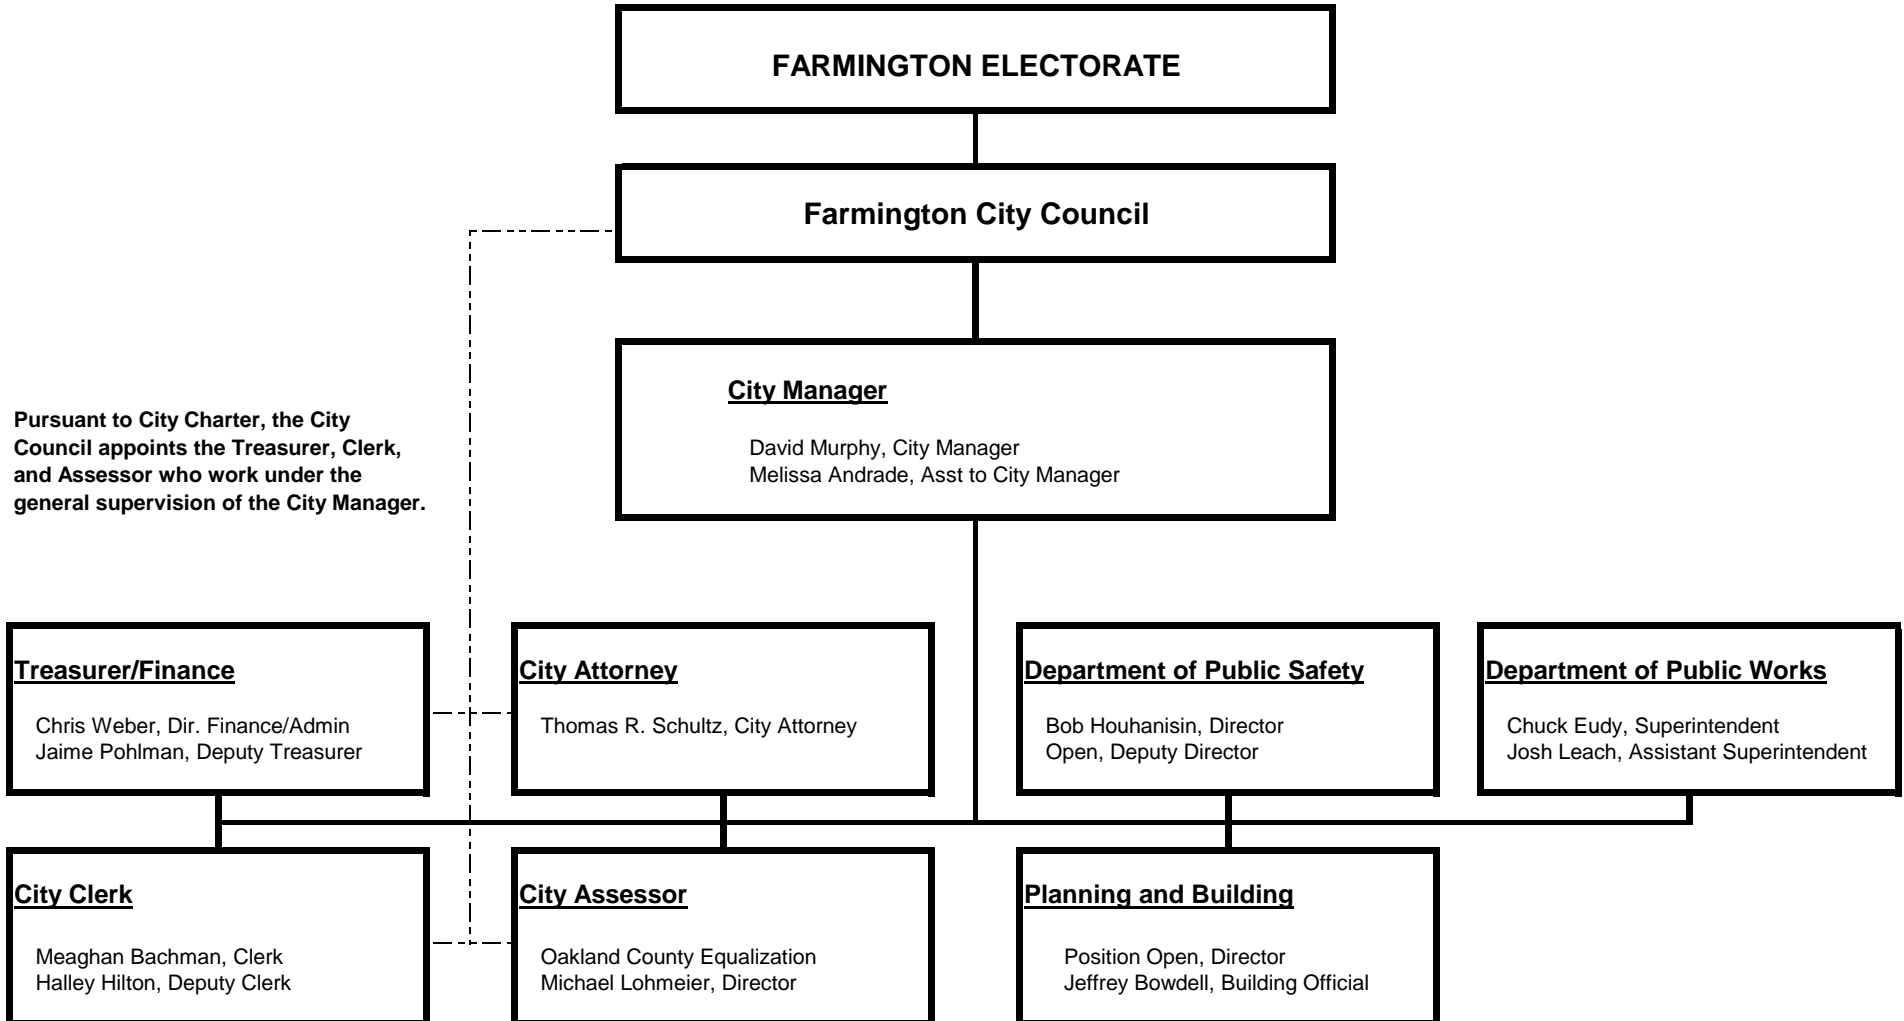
FARMINGTON ELECTORATE

Farmington City Council

City Manager

David Murphy, City Manager
Melissa Andrade, Asst to City Manager

Pursuant to City Charter, the City Council appoints the Treasurer, Clerk, and Assessor who work under the general supervision of the City Manager.

Treasurer/Finance

Chris Weber, Dir. Finance/Admin
Jaime Pohlman, Deputy Treasurer

City Attorney

Thomas R. Schultz, City Attorney

Department of Public Safety

Bob Houhanisin, Director
Open, Deputy Director

Department of Public Works

Chuck Eudy, Superintendent
Josh Leach, Assistant Superintendent

City Clerk

Meaghan Bachman, Clerk
Halley Hilton, Deputy Clerk

City Assessor

Oakland County Equalization
Michael Lohmeier, Director

Planning and Building

Position Open, Director
Jeffrey Bowdell, Building Official